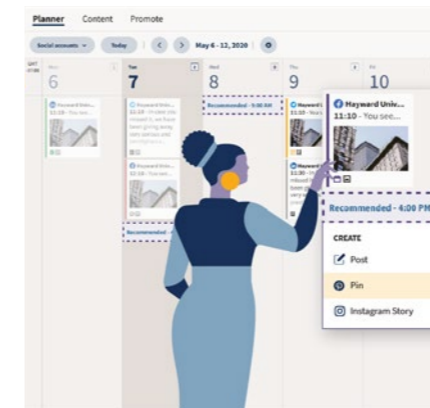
Planner Content Promote

Social accounts Today May 6 - 12, 2020

GMT -07:00

Mon 6

Tue 7

Wed 8

Thu 9

Fri 10

Hayward Univ...
11:10 - You see...

Recommended - 9:00 AM

Recommended -

Hayward Univ...
11:10 - You see...

Recommended - 4:00 PM

CREATE

Post

Pin

Instagram Story